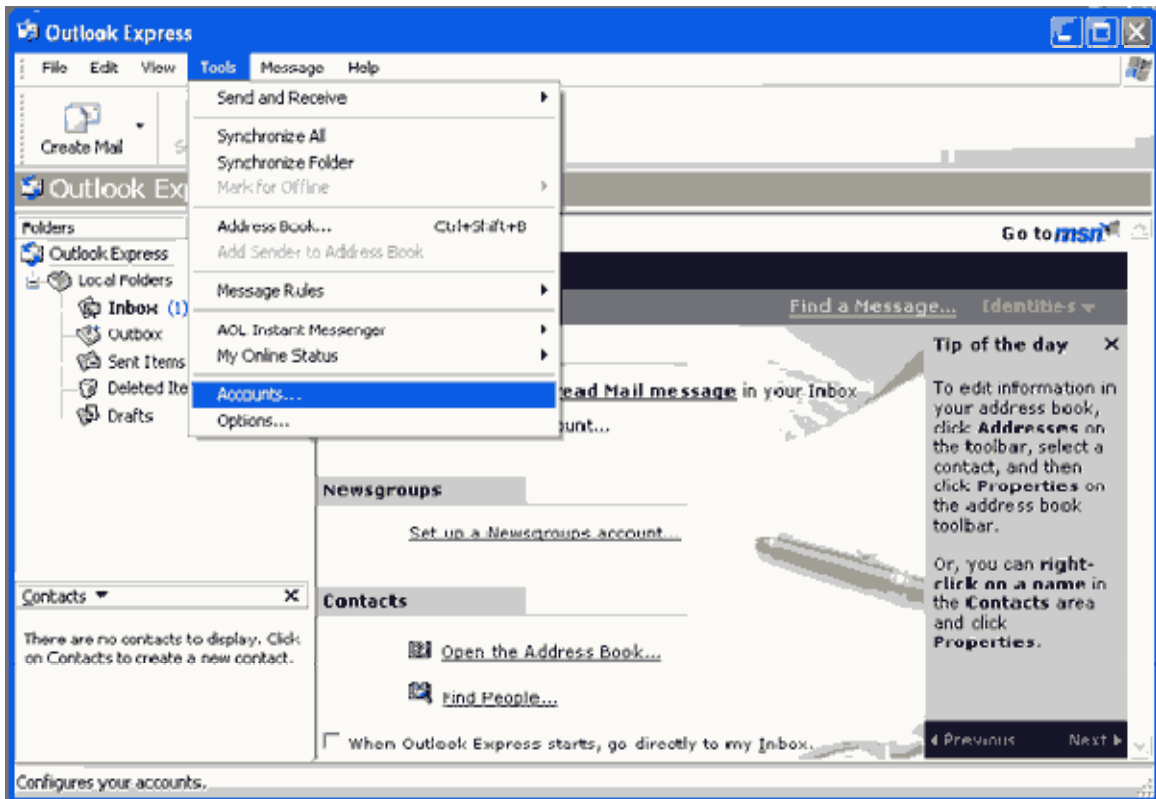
Outlook Express

File Edit View Tools Message Help

Create Mail

Outlook Ex

Folders

Outlook Express
Local Folders
Inbox (1)
Outbox
Sent Items
Deleted Ite
Drafts

Send and Receive
Synchronize All
Synchronize Folder
Mark for Offline
Address Book... Ctrl+Shift+B
Add Sender to Address Book
Message Rules
AOL Instant Messenger
My Online Status
Accounts...
Options...

Go to msn

Find a Message... Identities

ead Mail message in your Inbox

unt...

Newsgroups

Set up a Newsgroups account...

Contacts

Open the Address Book...

Find People...

When Outlook Express starts, go directly to my Inbox.

Tip of the day

To edit information in your address book, click Addresses on the toolbar, select a contact, and then click Properties on the address book toolbar.

Or, you can right-click on a name in the Contacts area and click Properties.

Previous Next

Contacts

There are no contacts to display. Click on Contacts to create a new contact.

Configures your accounts.